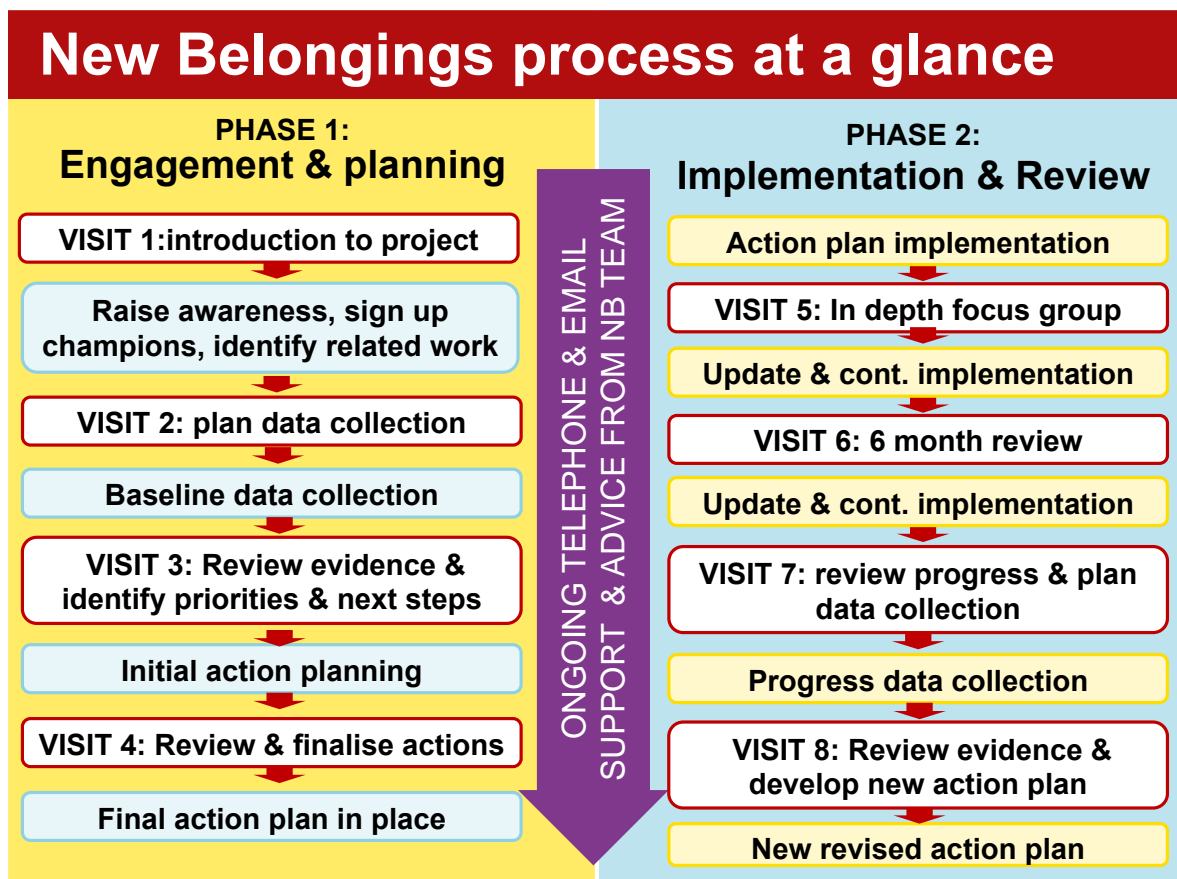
New Belongings process at a glance

PHASE 1:
Engagement & planning

VISIT 1:introduction to project

Raise awareness, sign up champions, identify related work

VISIT 2: plan data collection

Baseline data collection

VISIT 3: Review evidence & identify priorities & next steps

Initial action planning

VISIT 4: Review & finalise actions

Final action plan in place

ONGOING TELEPHONE & EMAIL SUPPORT & ADVICE FROM NB TEAM

PHASE 2:
Implementation & Review

Action plan implementation

VISIT 5: In depth focus group

Update & cont. implementation

VISIT 6: 6 month review

Update & cont. implementation

VISIT 7: review progress & plan data collection

Progress data collection

VISIT 8: Review evidence & develop new action plan

New revised action plan